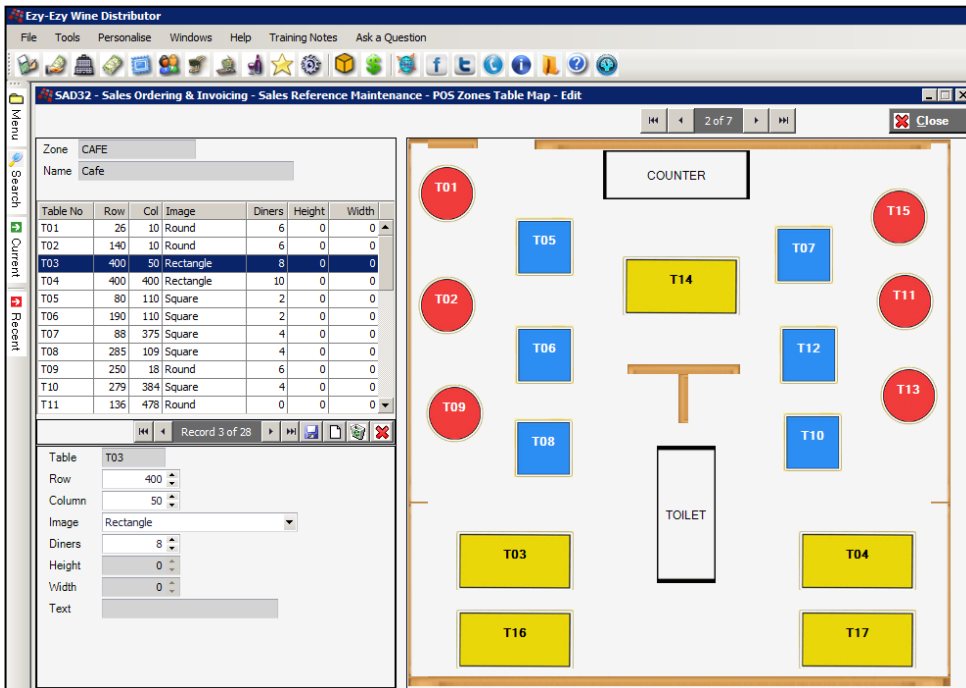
Ezy-Ezy Wine Distributor

File Tools Personalise Windows Help Training Notes Ask a Question

Menu Search Current Recent

SAD32 - Sales Ordering & Invoicing - Sales Reference Maintenance - POS Zones Table Map - Edit

2 of 7

Close

Zone CAFE
Name Cafe

| Table No | Row | Col | Image | Diners | Height | Width |
|---|---|---|---|---|---|---|
| T01 | 26 | 10 | Round | 6 | 0 | 0 |
| T02 | 140 | 10 | Round | 6 | 0 | 0 |
| T03 | 400 | 50 | Rectangle | 8 | 0 | 0 |
| T04 | 400 | 400 | Rectangle | 10 | 0 | 0 |
| T05 | 80 | 110 | Square | 2 | 0 | 0 |
| T06 | 190 | 110 | Square | 2 | 0 | 0 |
| T07 | 88 | 375 | Square | 4 | 0 | 0 |
| T08 | 285 | 109 | Square | 4 | 0 | 0 |
| T09 | 250 | 18 | Round | 6 | 0 | 0 |
| T10 | 279 | 384 | Square | 4 | 0 | 0 |
| T11 | 136 | 478 | Round | 0 | 0 | 0 |

Record 3 of 28

Table T03
Row 400
Column 50
Image Rectangle
Diners 8
Height 0
Width 0
Text

COUNTER
T01 T15 T05 T07 T14 T02 T11 T06 T12 T13 T09 T08 T10
TOILET
T03 T04 T16 T17